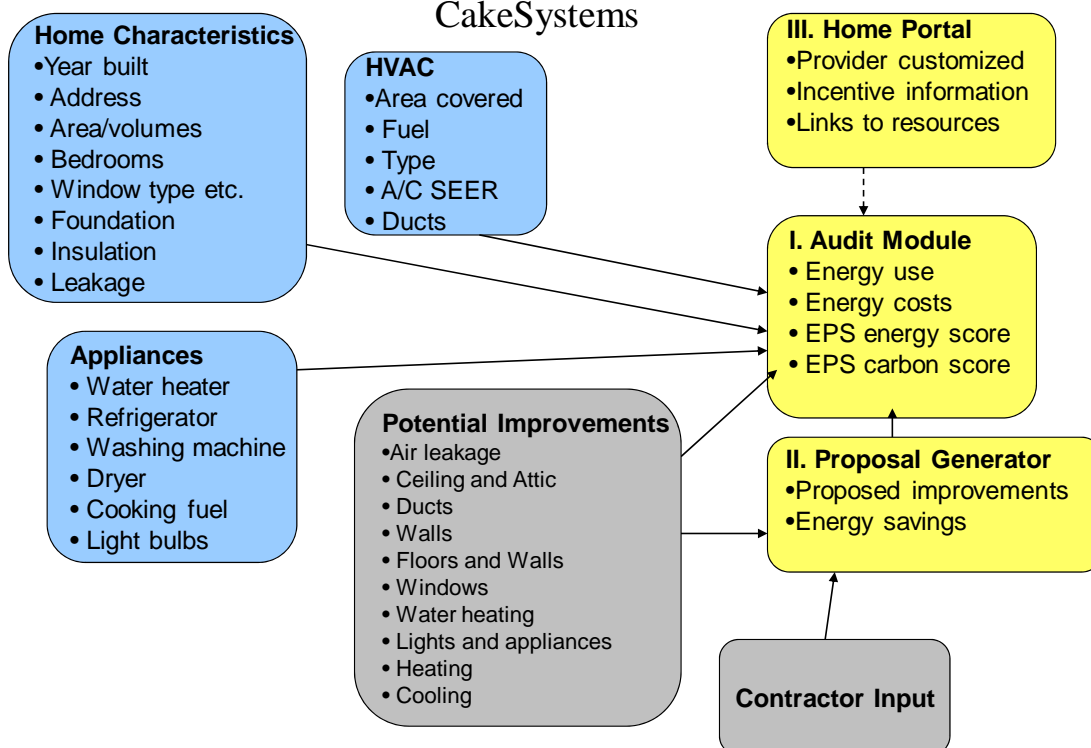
CakeSystems

Home Characteristics
•Year built
• Address
• Area/volumes
• Bedrooms
• Window type etc.
• Foundation
• Insulation
• Leakage

HVAC
•Area covered
• Fuel
• Type
• A/C SEER
• Ducts

III. Home Portal
•Provider customized
•Incentive information
•Links to resources

I. Audit Module
• Energy use
• Energy costs
• EPS energy score
• EPS carbon score

Appliances
• Water heater
• Refrigerator
• Washing machine
• Dryer
• Cooking fuel
• Light bulbs

Potential Improvements
•Air leakage
• Ceiling and Attic
• Ducts
• Walls
• Floors and Walls
• Windows
• Water heating
• Lights and appliances
• Heating
• Cooling

II. Proposal Generator
•Proposed improvements
•Energy savings

Contractor Input